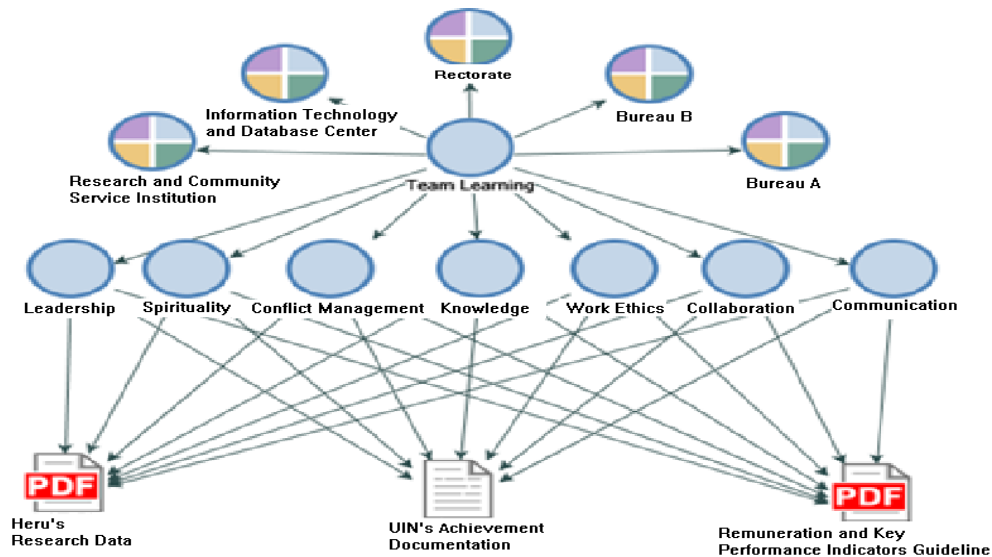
Rectorate

Information Technology and Database Center

Bureau B

Research and Community Service Institution

Team Learning

Bureau A

Leadership

Spirituality

Conflict Management

Knowledge

Work Ethics

Collaboration

Communication

PDF

Heru's Research Data

UIN's Achievement Documentation

PDF

Remuneration and Key Performance Indicators Guideline